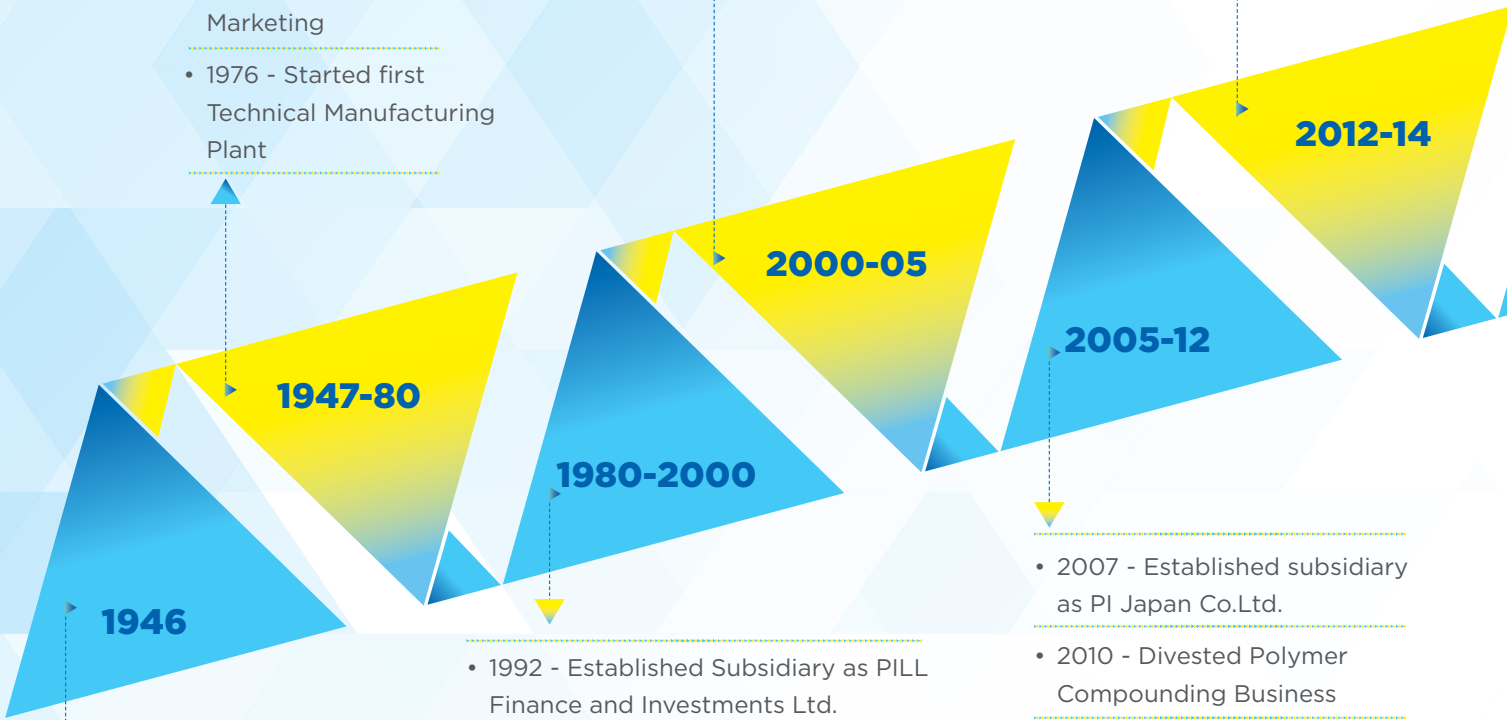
Marketing

• 1976 - Started first Technical Manufacturing Plant

2012-14

2000-05

2005-12

1947-80

1980-2000

1946

• 2007 - Established subsidiary as PI Japan Co.Ltd.

• 2010 - Divested Polymer Compounding Business

• 1992 - Established Subsidiary as PILL Finance and Investments Ltd.